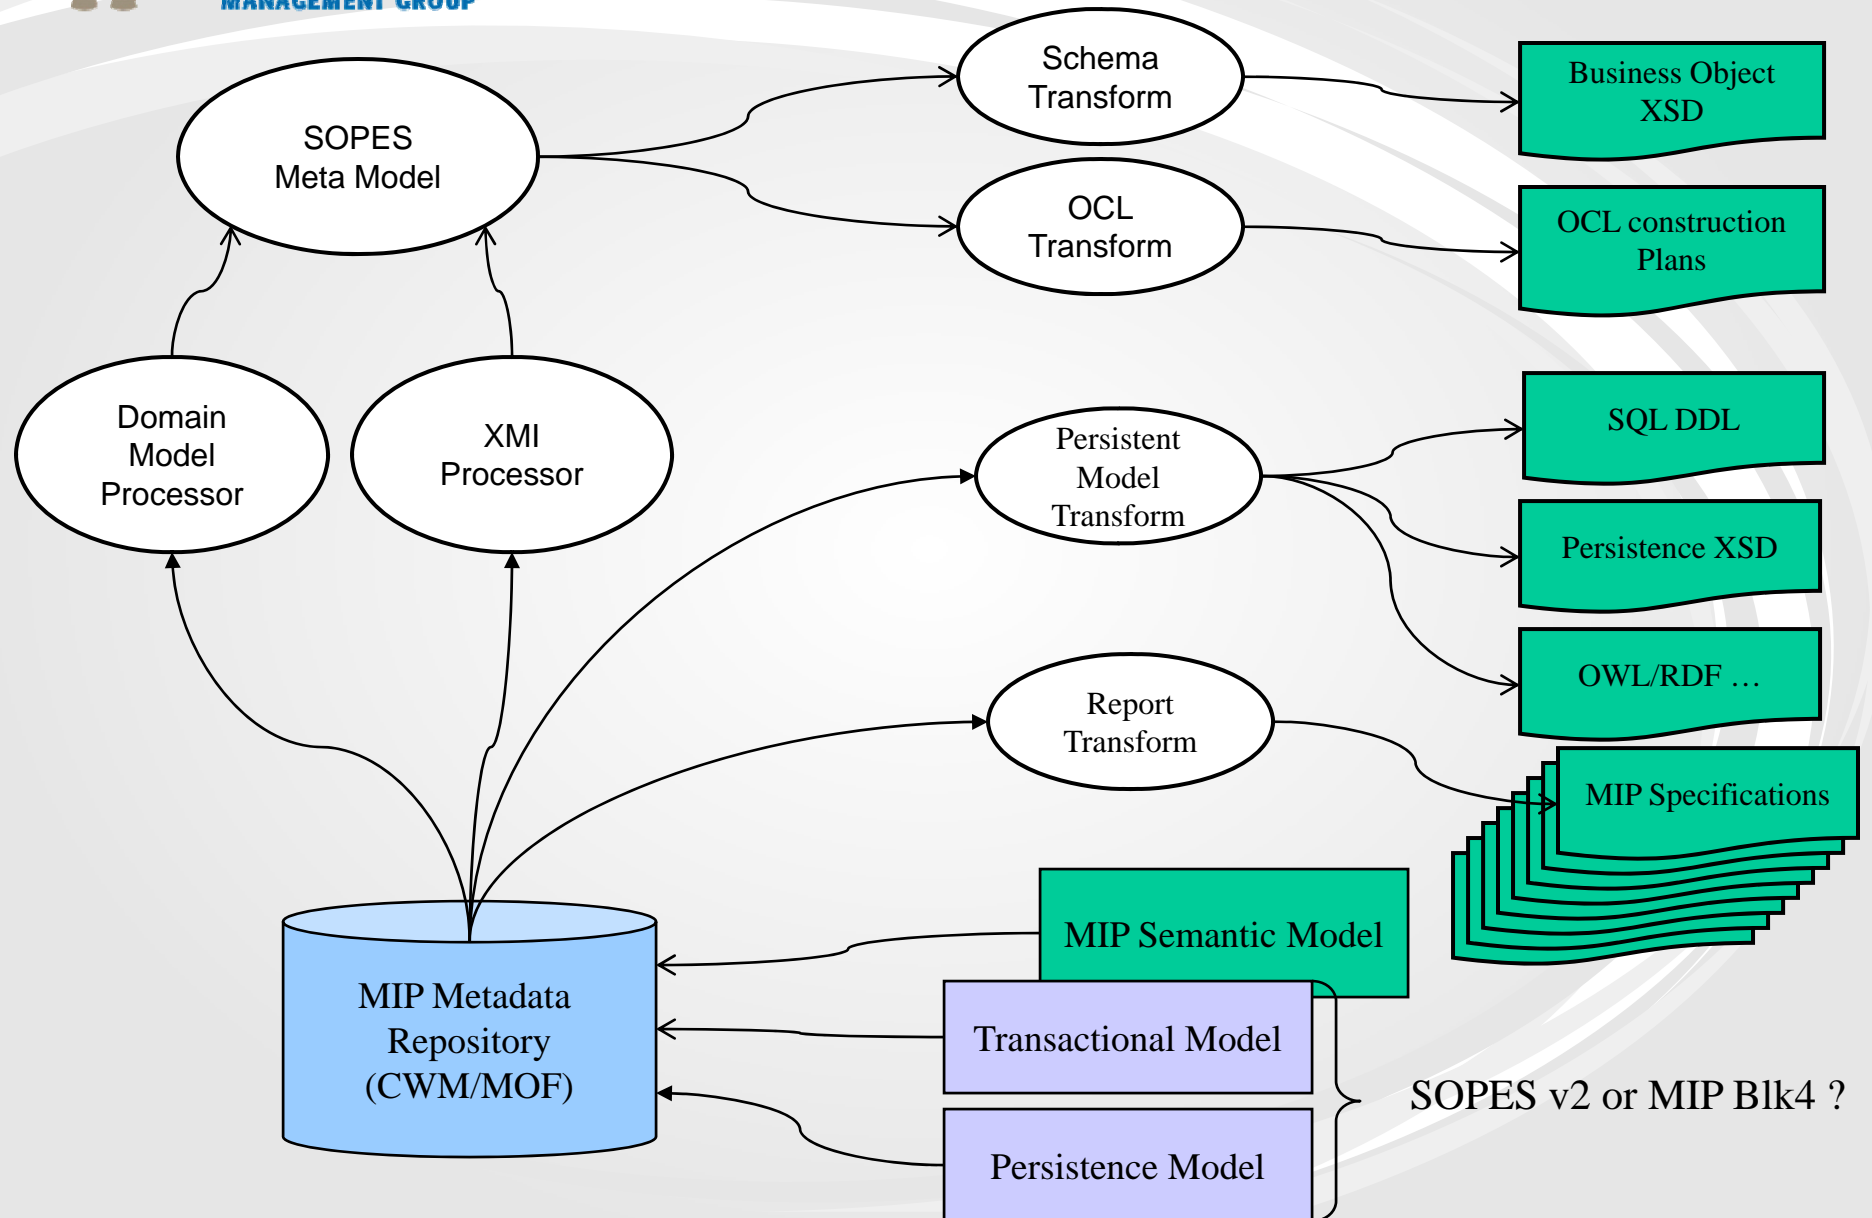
MANAGEMENT GROUP

SOPES
Meta Model

Schema
Transform

OCL
Transform

Business Object
XSD

OCL construction
Plans

Domain
Model
Processor

XMI
Processor

Persistent
Model
Transform

SQL DDL

Persistence XSD

OWL/RDF …

Report
Transform

MIP Specifications

MIP Metadata
Repository
(CWM/MOF)

MIP Semantic Model

Transactional Model

Persistence Model

SOPES v2 or MIP Blk4 ?